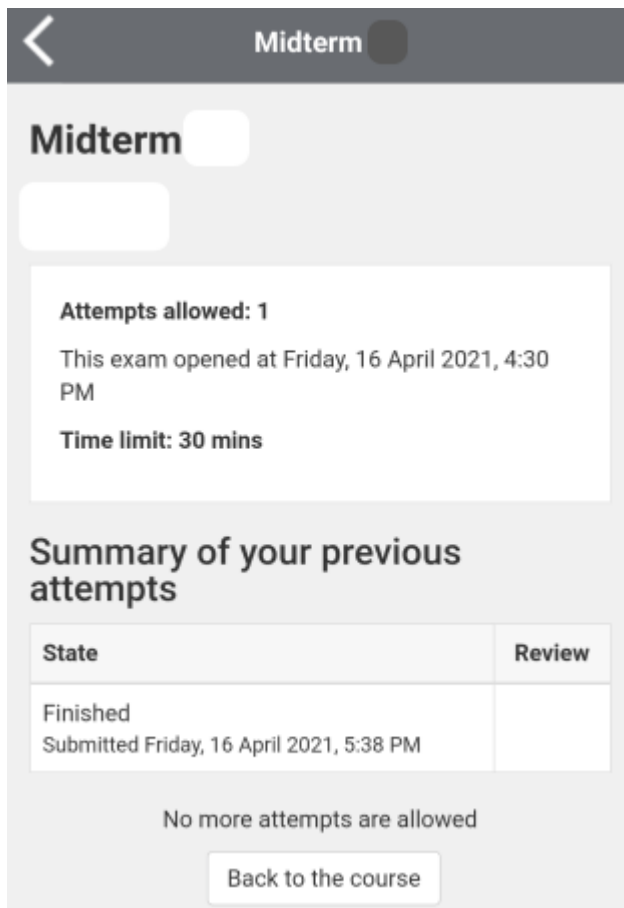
Midterm

Midterm

Attempts allowed: 1

This exam opened at Friday, 16 April 2021, 4:30 PM

Time limit: 30 mins

Summary of your previous attempts

| State | Review |
|---|---|
| Finished<br>Submitted Friday, 16 April 2021, 5:38 PM | |

No more attempts are allowed

Back to the course